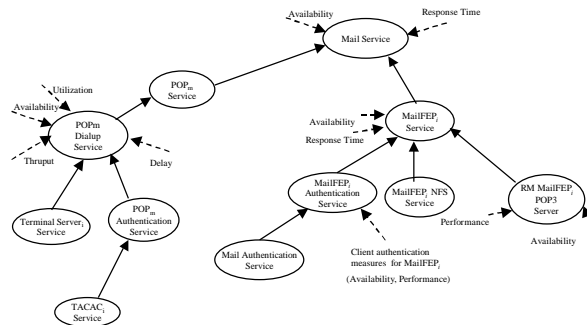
Availability

Response Time

Mail Service

Utilization

Availability

POPm Dialup Service

Thruput

Delay

$POP_m$ Service

$MailFEP_i$ Service

Availability

Response Time

$MailFEP_i$ Authentication Service

$MailFEP_i$ NFS Service

RM $MailFEP_i$ POP3 Server

Performance

Availability

Terminal $Server_i$ Service

$POP_m$ Authentication Service

Mail Authentication Service

Client authentication measures for $MailFEP_i$

(Availability, Performance)

$TACAC_i$ Service